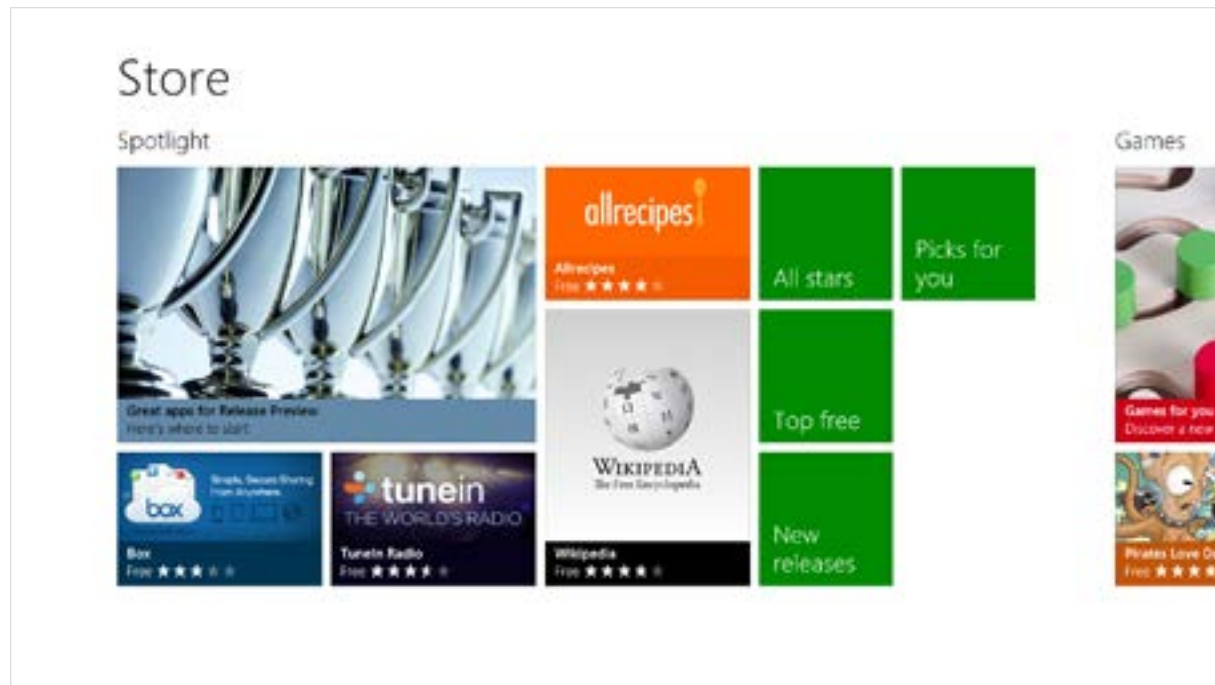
Store

Spotlight

Great apps for Release Preview
Here's where to start

box
Simple, Secure Sharing From Anywhere
Box
Free ★★★★★

tunein
THE WORLD'S RADIO
TuneIn Radio
Free ★★★★★

allrecipes
Allrecipes
Free ★★★★★

WIKIPEDIA
The Free Encyclopedia
Wikipedia
Free ★★★★★

All stars

Picks for you

Top free

New releases

Games

Games for you
Discover a new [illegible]

Pirates Love D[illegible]
Free ★★★★